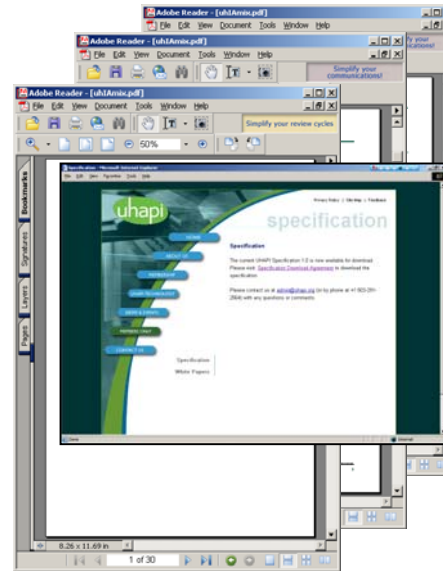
Adobe Reader - [uhIAmix.pdf]
File Edit View Document Tools Window Help
Simplify your

Adobe Reader - [uhIAmix.pdf]
File Edit View Document Tools Window Help
Simplify your communications!

Adobe Reader - [uhIAmix.pdf]
File Edit View Document Tools Window Help
Simplify your review cycles
50%

Bookmarks
Signatures
Layers
Pages

Specification - Microsoft Internet Explorer

uhapi
specification
Privacy Policy | Site Map | Feedback

HOME
ABOUT US
MEMBERSHIP
UHAPI TECHNOLOGY
NEWS & EVENTS
MEMBERS ONLY
CONTACT US

Specification
White Papers

Specification

The current UHAPI Specification 1.0 is now available for download. Please visit Specification Download Agreement to download the specification.

Please contact us at admin@uhapi.org (or by phone at +1 503-291-2564) with any questions or comments.

Done
Internet

8.26 x 11.69 in
1 of 30